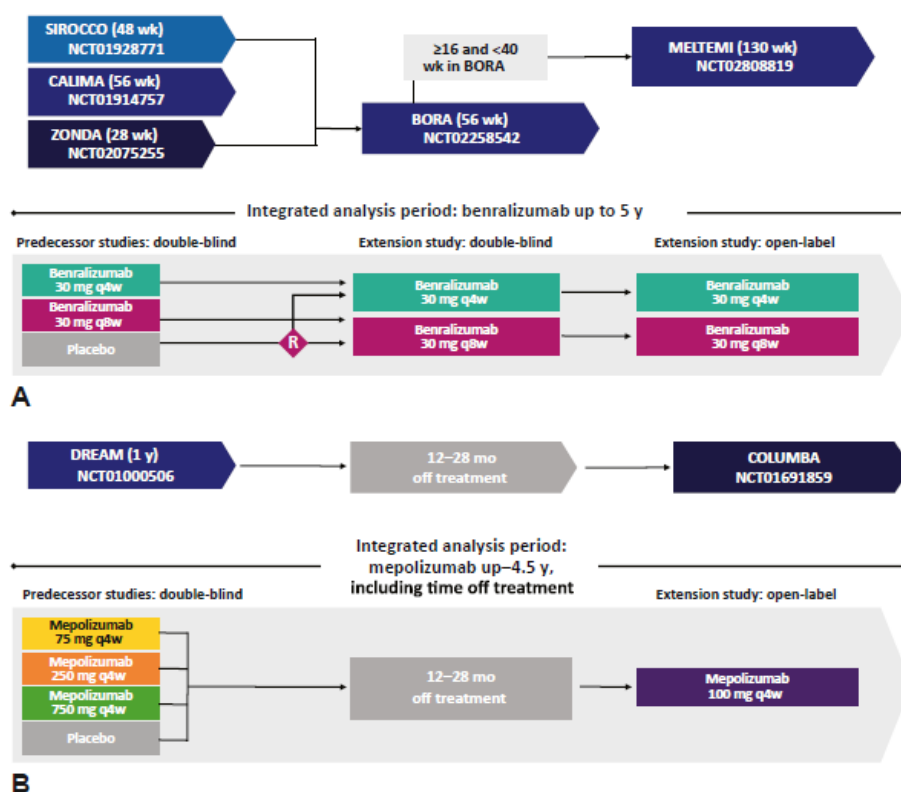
SIROCCO (48 wk)
NCT01928771

CALIMA (56 wk)
NCT01914757

ZONDA (28 wk)
NCT02075255

≥16 and <40 wk in BORA

BORA (56 wk)
NCT02258542

MELTEMI (130 wk)
NCT02808819

Integrated analysis period: benralizumab up to 5 y

Predecessor studies: double-blind

Extension study: double-blind

Extension study: open-label

Benralizumab 30 mg q4w

Benralizumab 30 mg q8w

Placebo

R

Benralizumab 30 mg q4w

Benralizumab 30 mg q8w

Benralizumab 30 mg q4w

Benralizumab 30 mg q8w

A

DREAM (1 y)
NCT01000506

12–28 mo off treatment

COLUMBA
NCT01691859

Integrated analysis period: mepolizumab up–4.5 y, including time off treatment

Predecessor studies: double-blind

Extension study: open-label

Mepolizumab 75 mg q4w

Mepolizumab 250 mg q4w

Mepolizumab 750 mg q4w

Placebo

12–28 mo off treatment

Mepolizumab 100 mg q4w

B